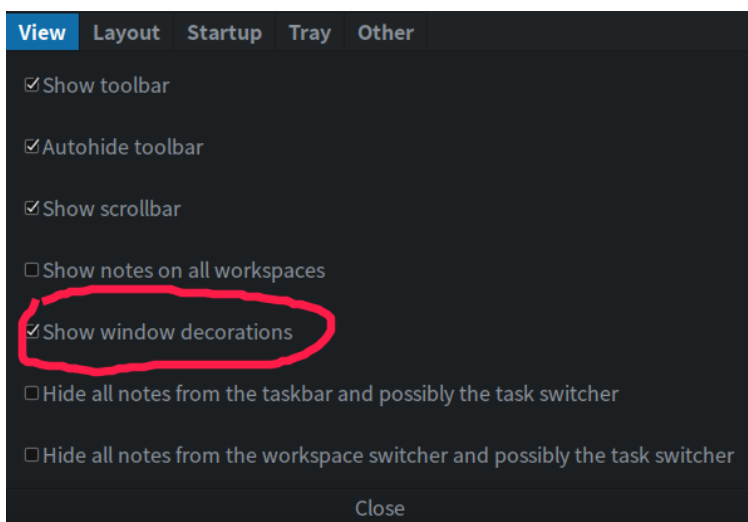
View Layout Startup Tray Other

☑ Show toolbar

☑ Autohide toolbar

☑ Show scrollbar

☐ Show notes on all workspaces

☑ Show window decorations

☐ Hide all notes from the taskbar and possibly the task switcher

☐ Hide all notes from the workspace switcher and possibly the task switcher

Close